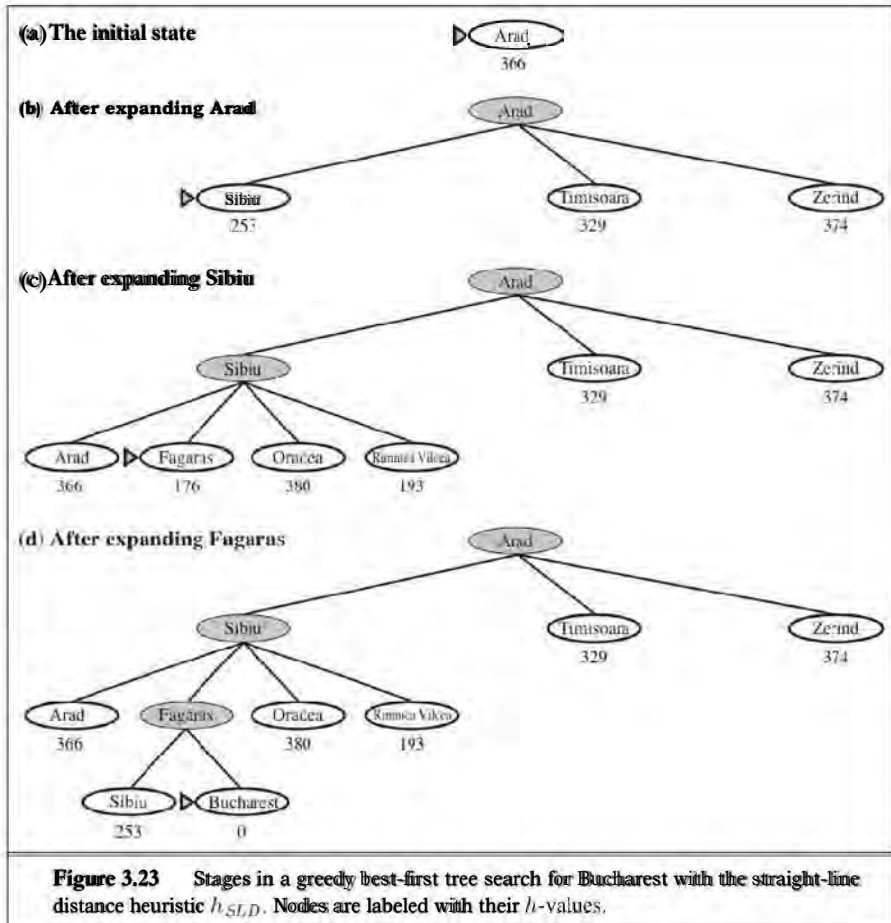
(a) The initial state

Arad
366

(b) After expanding Arad

Arad

Sibiu
253

Timisoara
329

Zerind
374

(c) After expanding Sibiu

Arad

Sibiu

Timisoara
329

Zerind
374

Arad
366

Fagaras
176

Oradea
380

Rimnicu Vilcea
193

(d) After expanding Fagaras

Arad

Sibiu

Timisoara
329

Zerind
374

Arad
366

Fagaras

Oradea
380

Rimnicu Vilcea
193

Sibiu
253

Bucharest
0

**Figure 3.23** Stages in a greedy best-first tree search for Bucharest with the straight-line distance heuristic $h_{SLD}$. Nodes are labeled with their $h$-values.